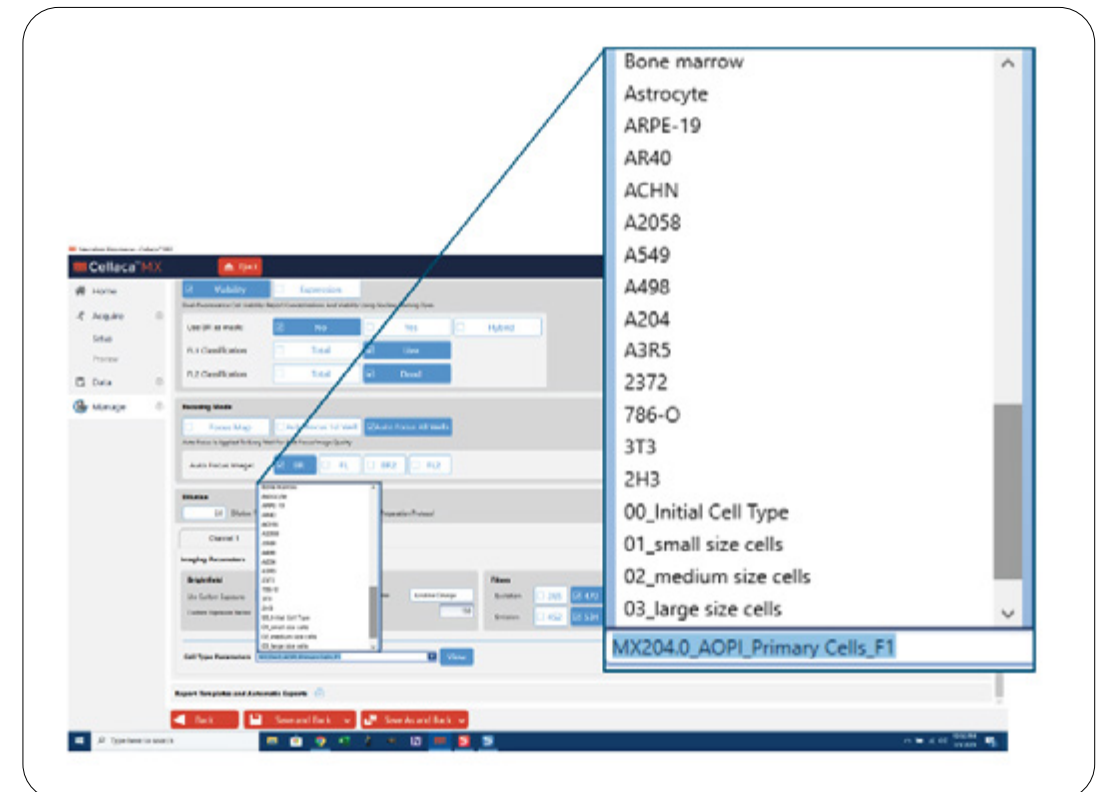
Celleca MX

Quit

Home

Acquire

Setup

Preview

Data

Manage

Viability

Expression

Use BR as mask

No

Yes

Hybrid

FL1 Classification

Total

Live

FL2 Classification

Total

Dead

Focusing Mode

Focus Map

Auto Focus All Wells

Auto Focus Image

BR

FL1

BR2

FL2

Channel 1

Imaging Parameters

Brightfield

Filters

Excitation

Emission

Cell Type Parameters

View

Report Templates and Automatic Exports

Back

Save and Back

Save As and Back

Type here to search

Bone marrow
Astrocyte
ARPE-19
AR40
ACHN
A2058
A549
A498
A204
A3R5
2372
786-O
3T3
2H3
00_Initial Cell Type
01_small size cells
02_medium size cells
03_large size cells

MX204.0_AOPI_Primary Cells_F1